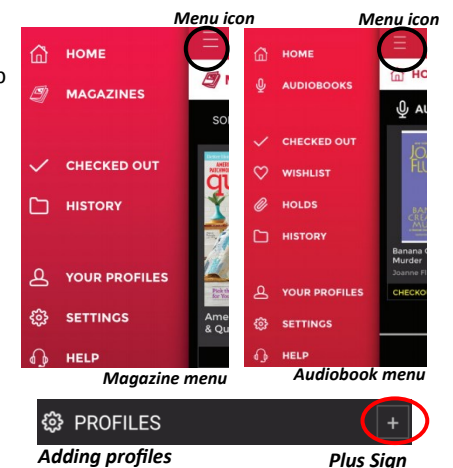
Menu icon

Menu icon

HOME
MAGAZINES
CHECKED OUT
HISTORY
YOUR PROFILES
SETTINGS
HELP

SO

Ame & Qu

HOME
AUDIOBOOKS
CHECKED OUT
WISHLIST
HOLDS
HISTORY
YOUR PROFILES
SETTINGS
HELP

HO

AU

Banana C Murder
Joanne Fl
CHECKO

Magazine menu

Audiobook menu

PROFILES
+

Adding profiles

Plus Sign